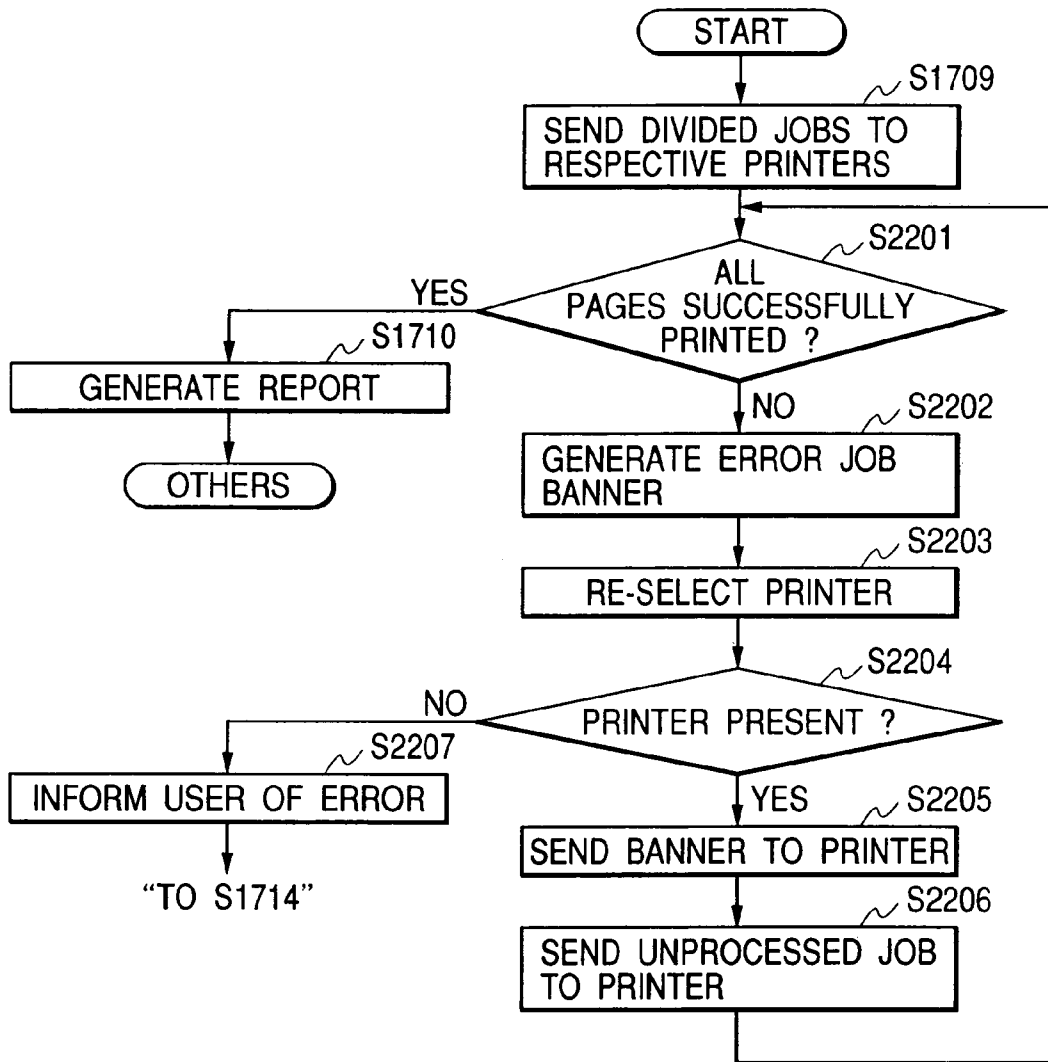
START

S1709

SEND DIVIDED JOBS TO RESPECTIVE PRINTERS

S2201

ALL PAGES SUCCESSFULLY PRINTED ?

YES

S1710

GENERATE REPORT

OTHERS

NO

S2202

GENERATE ERROR JOB BANNER

S2203

RE-SELECT PRINTER

S2204

PRINTER PRESENT ?

NO

S2207

INFORM USER OF ERROR

"TO S1714"

YES

S2205

SEND BANNER TO PRINTER

S2206

SEND UNPROCESSED JOB TO PRINTER